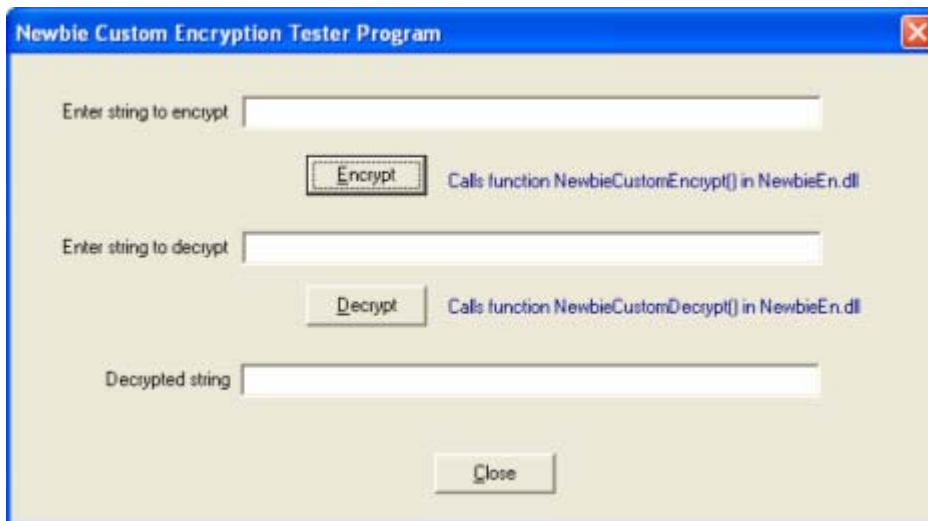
Newbie Custom Encryption Tester Program

Enter string to encrypt

Encrypt

Calls function NewbieCustomEncrypt() in NewbieEn.dll

Enter string to decrypt

Decrypt

Calls function NewbieCustomDecrypt() in NewbieEn.dll

Decrypted string

Close